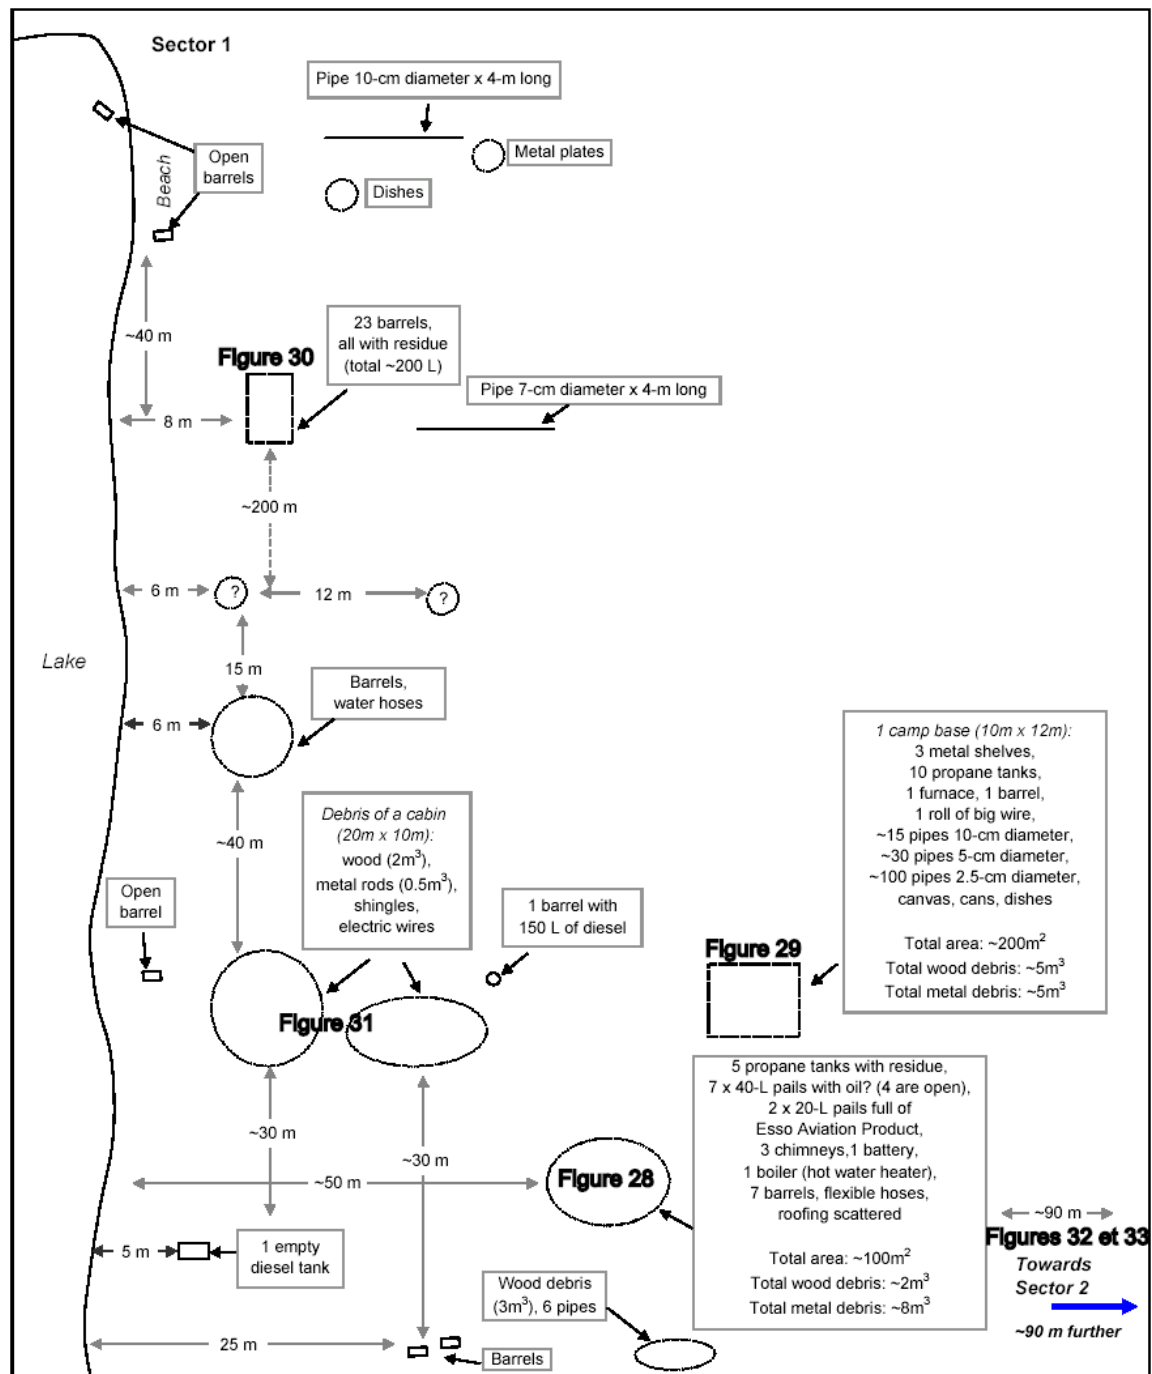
Sector 1

Pipe 10-cm diameter x 4-m long

Open barrels

Beach

Metal plates

Dishes

~40 m

Figure 30

23 barrels, all with residue (total ~200 L)

Pipe 7-cm diameter x 4-m long

8 m

~200 m

6 m

?

12 m

?

Lake

15 m

Barrels, water hoses

6 m

1 camp base (10m x 12m): 3 metal shelves, 10 propane tanks, 1 furnace, 1 barrel, 1 roll of big wire, ~15 pipes 10-cm diameter, ~30 pipes 5-cm diameter, ~100 pipes 2.5-cm diameter, canvas, cans, dishes

Total area: ~200m$^2$
Total wood debris: ~5m$^3$
Total metal debris: ~5m$^3$

~40 m

Debris of a cabin (20m x 10m): wood (2m$^3$), metal rods (0.5m$^3$), shingles, electric wires

Open barrel

1 barrel with 150 L of diesel

Figure 29

Figure 31

5 propane tanks with residue, 7 x 40-L pails with oil? (4 are open), 2 x 20-L pails full of Esso Aviation Product, 3 chimneys,1 battery, 1 boiler (hot water heater), 7 barrels, flexible hoses, roofing scattered

Total area: ~100m$^2$
Total wood debris: ~2m$^3$
Total metal debris: ~8m$^3$

~30 m

~30 m

~50 m

Figure 28

~90 m

Figures 32 et 33

Towards Sector 2

~90 m further

5 m

1 empty diesel tank

Wood debris (3m$^3$), 6 pipes

25 m

Barrels